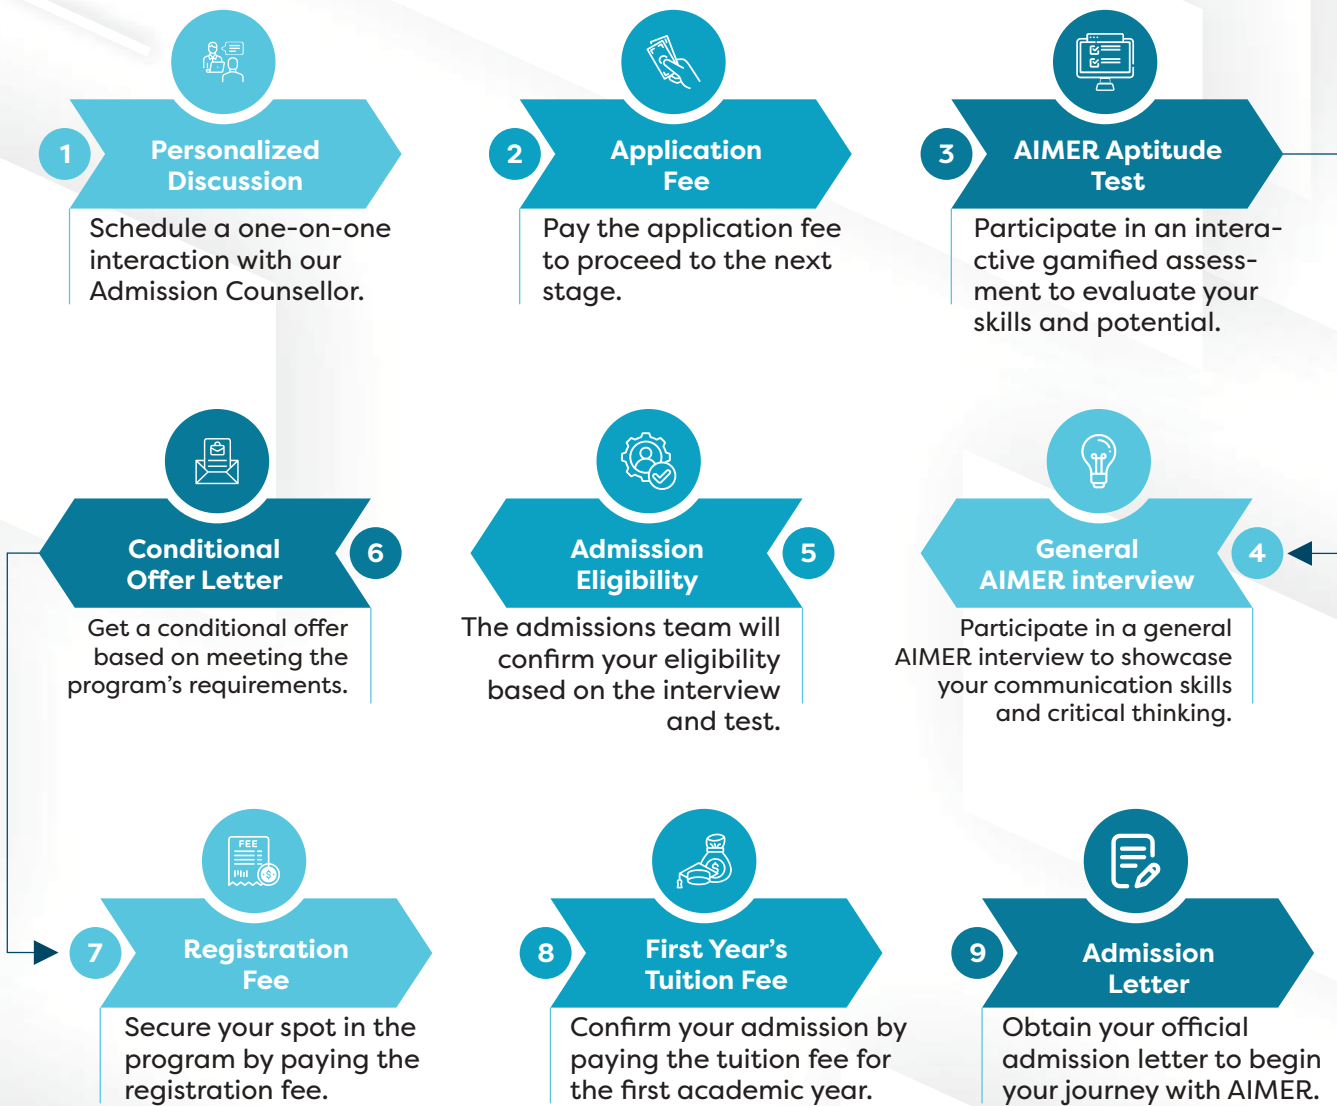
1 Personalized Discussion

Schedule a one-on-one interaction with our Admission Counsellor.

2 Application Fee

Pay the application fee to proceed to the next stage.

3 AIMER Aptitude Test

Participate in an interactive gamified assessment to evaluate your skills and potential.

4 General AIMER interview

Participate in a general AIMER interview to showcase your communication skills and critical thinking.

5 Admission Eligibility

The admissions team will confirm your eligibility based on the interview and test.

6 Conditional Offer Letter

Get a conditional offer based on meeting the program's requirements.

7 Registration Fee

Secure your spot in the program by paying the registration fee.

8 First Year's Tuition Fee

Confirm your admission by paying the tuition fee for the first academic year.

9 Admission Letter

Obtain your official admission letter to begin your journey with AIMER.